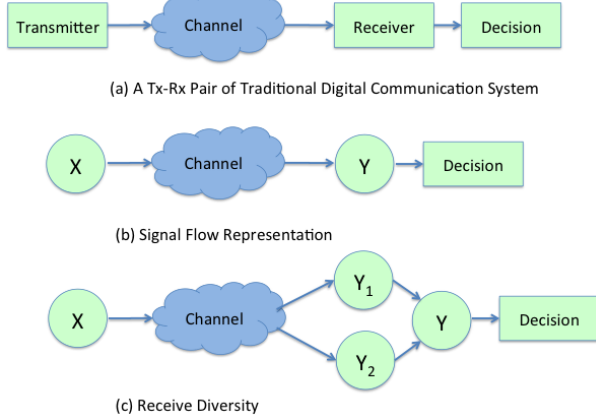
Transmitter

Channel

Receiver

Decision

(a) A Tx-Rx Pair of Traditional Digital Communication System

X

Channel

Y

Decision

(b) Signal Flow Representation

X

Channel

$Y_1$

$Y_2$

Y

Decision

(c) Receive Diversity